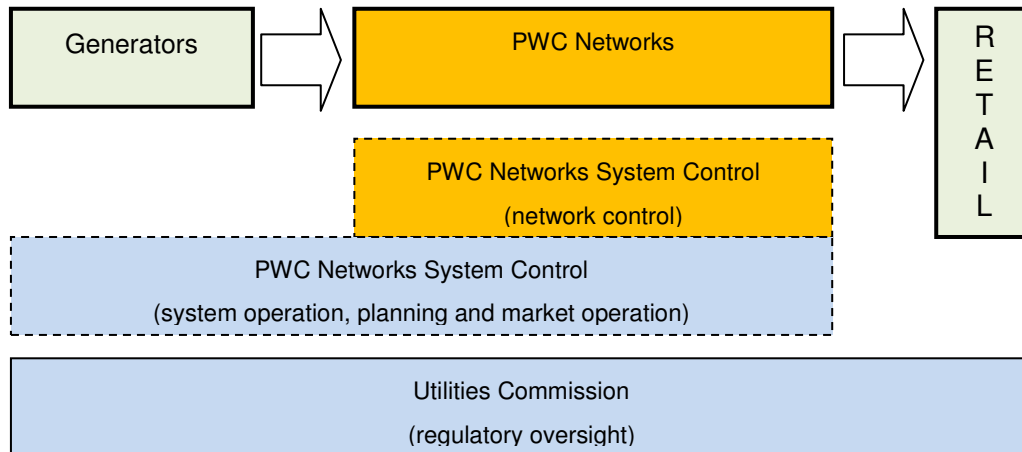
Generators

PWC Networks

RETAIL

PWC Networks System Control

(network control)

PWC Networks System Control

(system operation, planning and market operation)

Utilities Commission

(regulatory oversight)